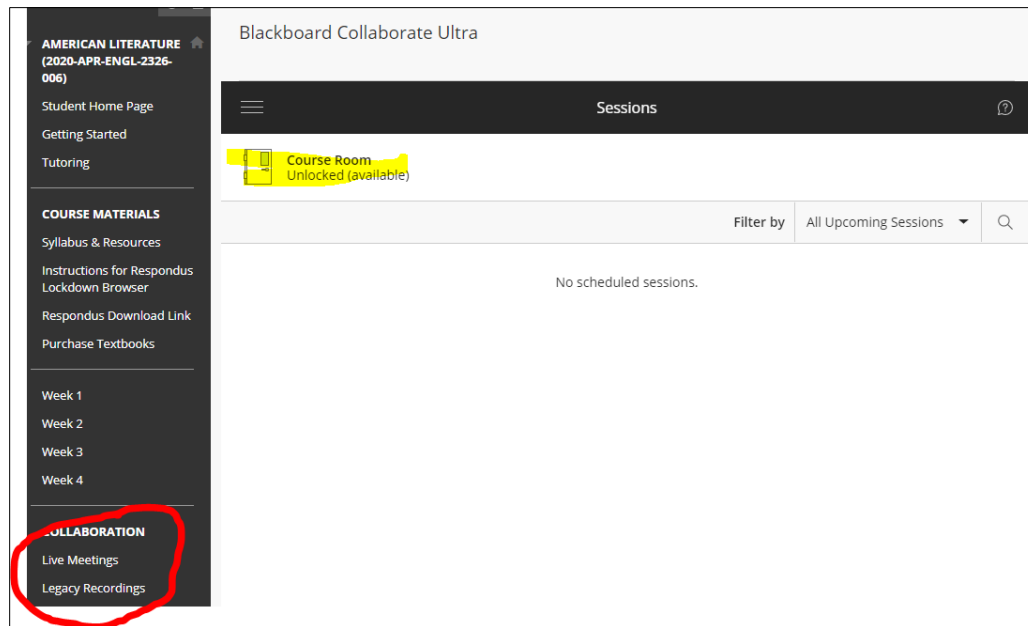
AMERICAN LITERATURE (2020-APR-ENGL-2326-006)

Student Home Page

Getting Started

Tutoring

COURSE MATERIALS

Syllabus & Resources

Instructions for Respondus Lockdown Browser

Respondus Download Link

Purchase Textbooks

Week 1

Week 2

Week 3

Week 4

COLLABORATION

Live Meetings

Legacy Recordings

Blackboard Collaborate Ultra

Sessions

Course Room
Unlocked (available)

Filter by All Upcoming Sessions

No scheduled sessions.